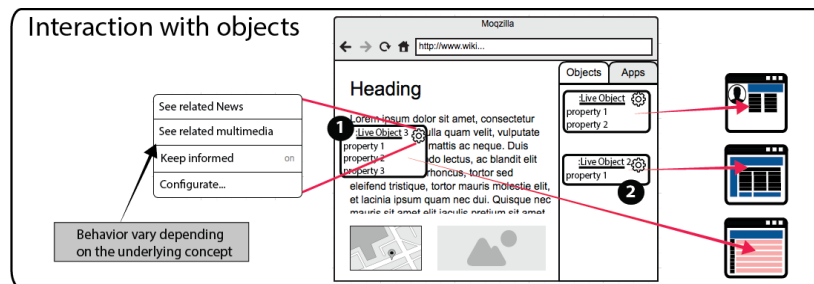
Interaction with objects

Moqzilla

http://www.wiki...

Heading

Lorem ipsum dolor sit amet, consectetur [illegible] nulla quam velit, vulputate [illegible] mattis ac neque. Duis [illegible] odo lectus, ac blandit elit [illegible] rhoncus, tortor sed eleifend tristique, tortor mauris molestie elit, et lacinia ipsum quam nec dui. Quisque nec mauris sit amet elit iaculis pretium sit amet

:Live Object 3
property 1
property 2
property 3

1

Objects | Apps

:Live Object 1
property 1
property 2

:Live Object 2
property 1

2

See related News
See related multimedia
Keep informed on
Configurate...

Behavior vary depending on the underlying concept